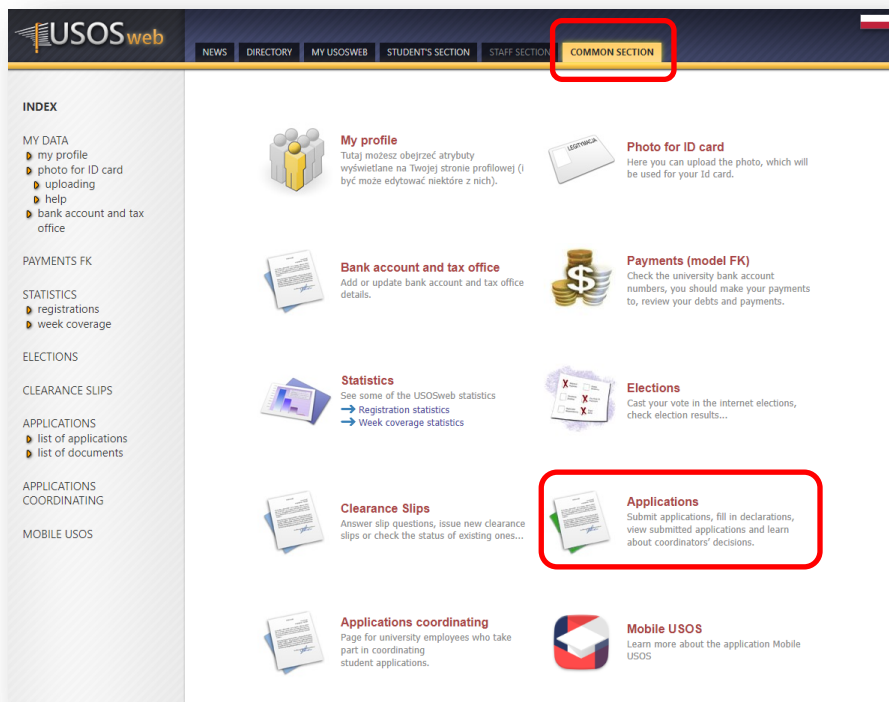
USOSweb

NEWS | DIRECTORY | MY USOSWEB | STUDENT'S SECTION | STAFF SECTION | COMMON SECTION

INDEX

MY DATA
my profile
photo for ID card
uploading
help
bank account and tax office

PAYMENTS FK

STATISTICS
registrations
week coverage

ELECTIONS

CLEARANCE SLIPS

APPLICATIONS
list of applications
list of documents

APPLICATIONS COORDINATING

MOBILE USOS

My profile
Tutaj możesz obejrzeć atrybuty wyświetlane na Twojej stronie profilowej (i być może edytować niektóre z nich).

Photo for ID card
LEGITYMACJA
Here you can upload the photo, which will be used for your Id card.

Bank account and tax office
Add or update bank account and tax office details.

Payments (model FK)
Check the university bank account numbers, you should make your payments to, review your debts and payments.

Statistics
See some of the USOSweb statistics
Registration statistics
Week coverage statistics

Elections
Cast your vote in the internet elections, check election results...

Clearance Slips
Answer slip questions, issue new clearance slips or check the status of existing ones...

Applications
Submit applications, fill in declarations, view submitted applications and learn about coordinators' decisions.

Applications coordinating
Page for university employees who take part in coordinating student applications.

Mobile USOS
Learn more about the application Mobile USOS